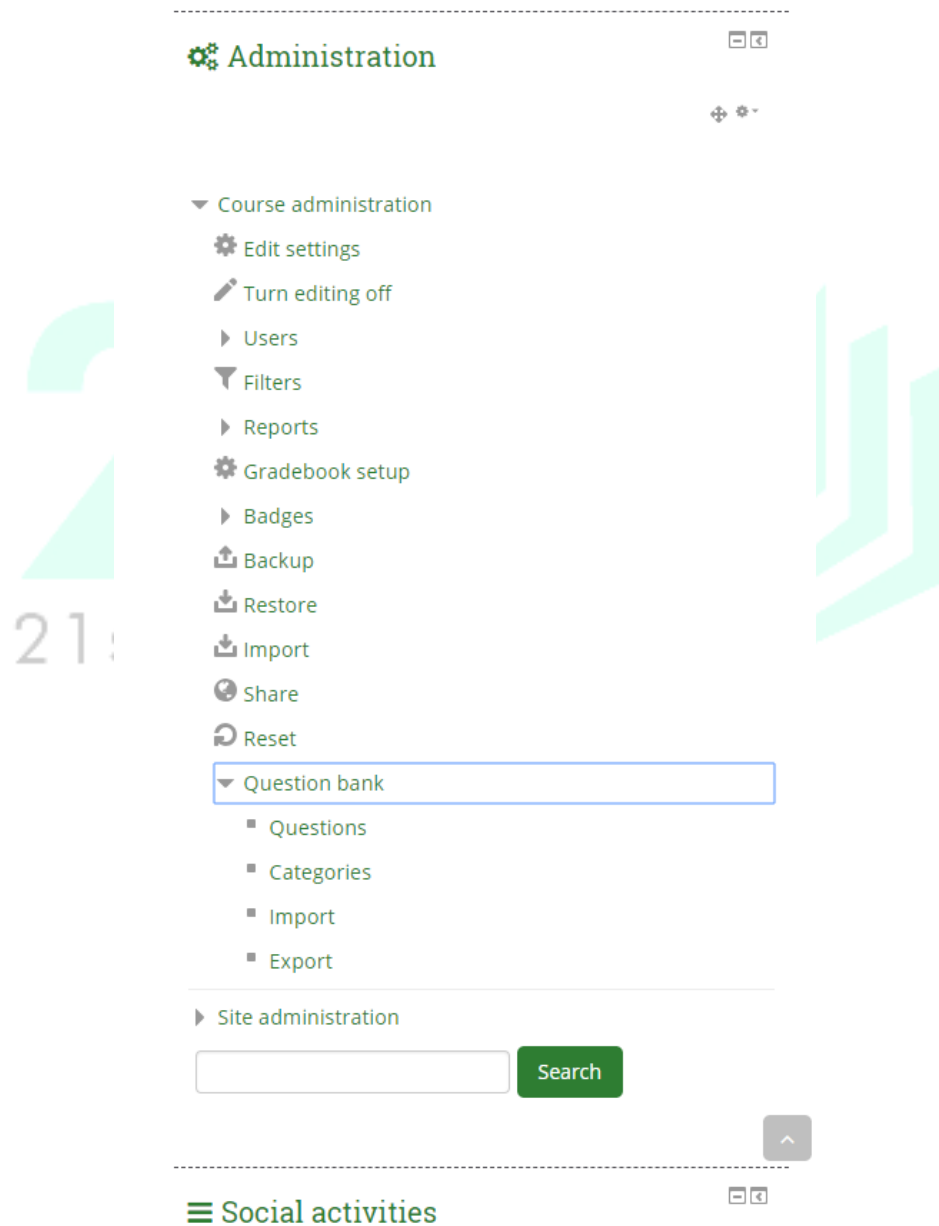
Administration

Course administration

Edit settings

Turn editing off

Users

Filters

Reports

Gradebook setup

Badges

Backup

Restore

Import

Share

Reset

Question bank

Questions

Categories

Import

Export

Site administration

Search

Social activities